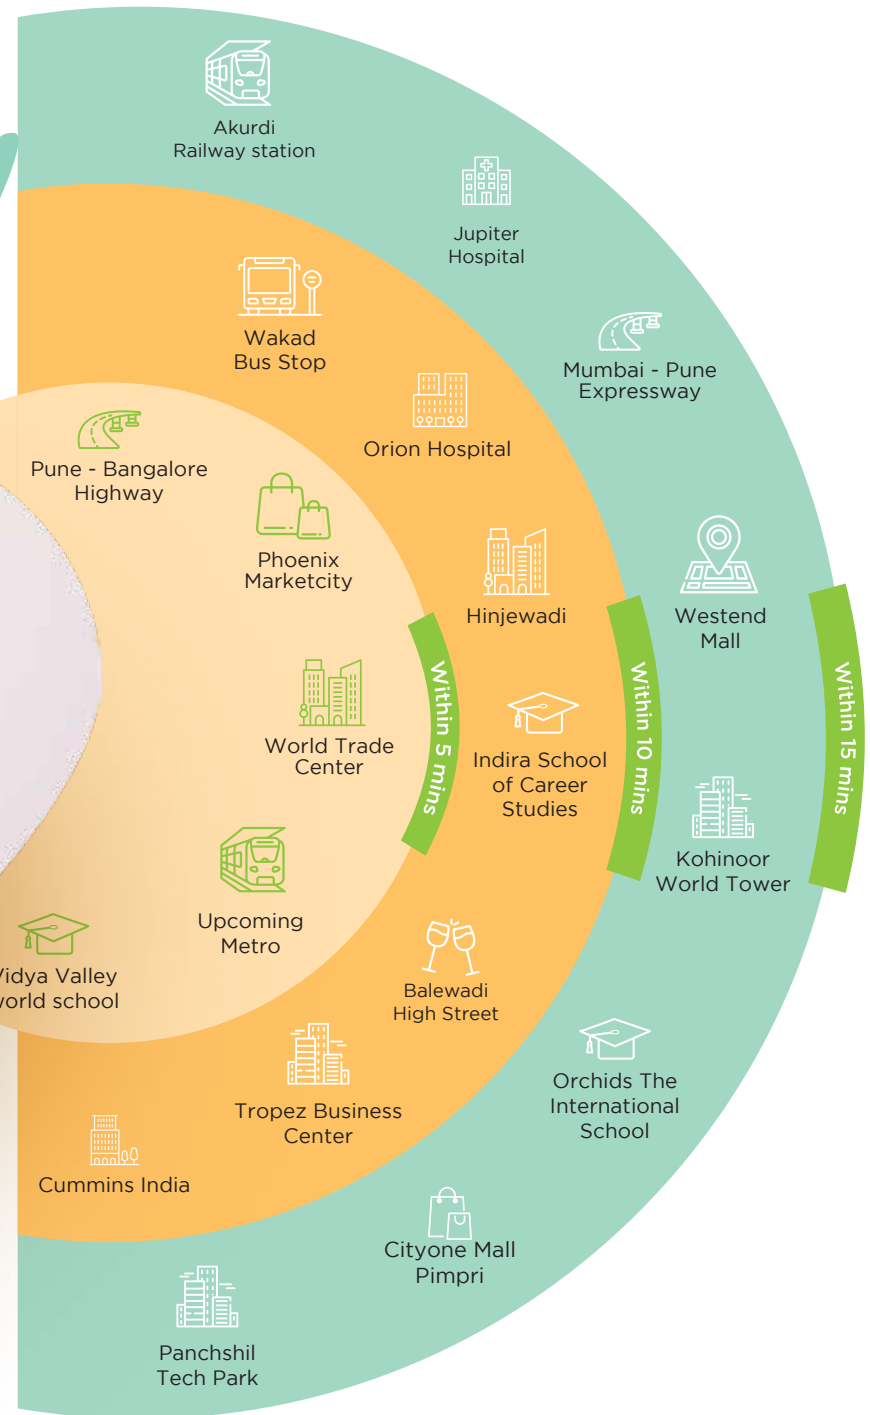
Akurdi Railway station

Jupiter Hospital

Wakad Bus Stop

Mumbai - Pune Expressway

Orion Hospital

Pune - Bangalore Highway

Phoenix Marketcity

Hinjewadi

Westend Mall

Within 5 mins

Within 10 mins

Within 15 mins

World Trade Center

Indira School of Career Studies

Kohinoor World Tower

Upcoming Metro

idya Valley orld school

Balewadi High Street

Orchids The International School

Tropez Business Center

Cummins India

Cityone Mall Pimpri

Panchshil Tech Park